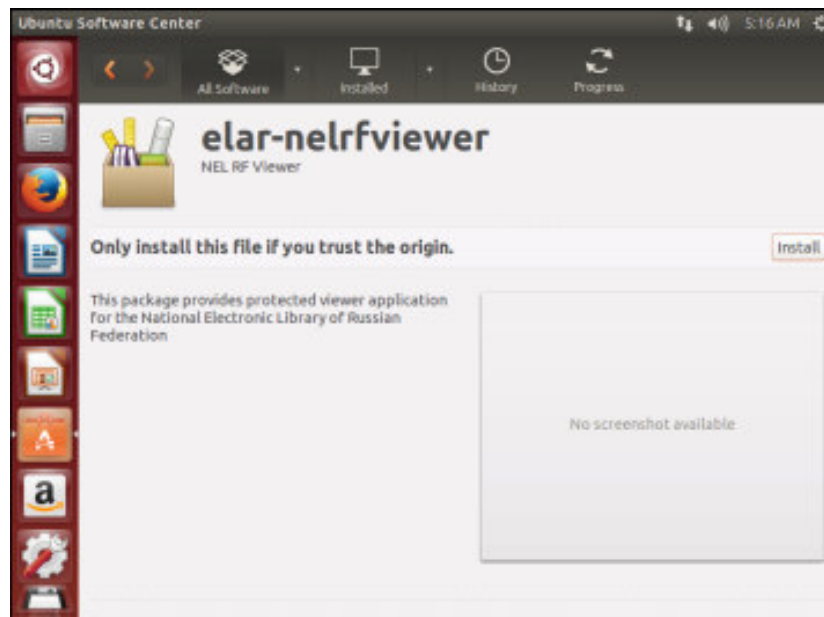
Ubuntu Software Center

5:16 AM

All Software
Installed
History
Progress

elar-nelrfviewer

NEL RF Viewer

Only install this file if you trust the origin.

Install

This package provides protected viewer application for the National Electronic Library of Russian Federation

No screenshot available

a